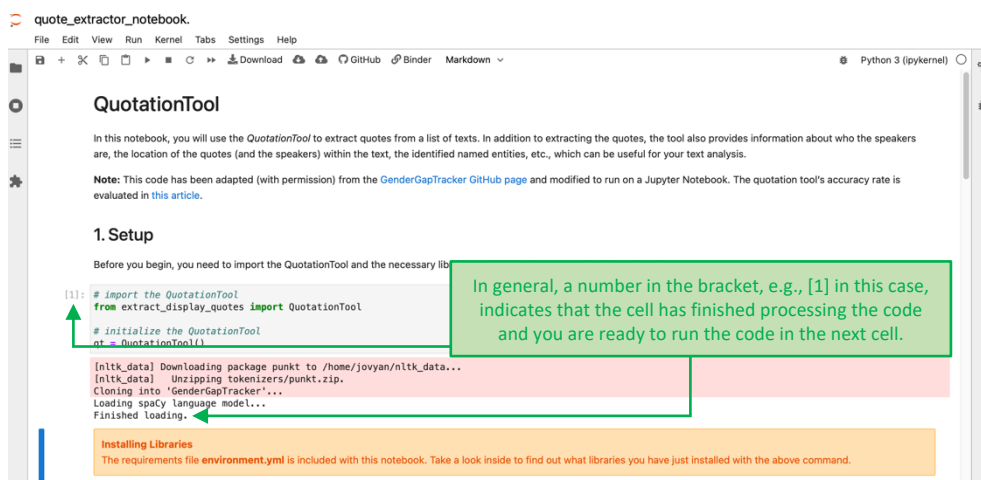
quote_extractor_notebook.

File Edit View Run Kernel Tabs Settings Help

Download GitHub Binder Markdown

Python 3 (ipykernel)

QuotationTool

In this notebook, you will use the QuotationTool to extract quotes from a list of texts. In addition to extracting the quotes, the tool also provides information about who the speakers are, the location of the quotes (and the speakers) within the text, the identified named entities, etc., which can be useful for your text analysis.

Note: This code has been adapted (with permission) from the GenderGapTracker GitHub page and modified to run on a Jupyter Notebook. The quotation tool's accuracy rate is evaluated in this article.

1. Setup

Before you begin, you need to import the QuotationTool and the necessary lib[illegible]

[1]: # import the QuotationTool
from extract_display_quotes import QuotationTool

# initialize the QuotationTool
qt = QuotationTool()

[nltk_data] Downloading package punkt to /home/jovyan/nltk_data...
[nltk_data]   Unzipping tokenizers/punkt.zip.
Cloning into 'GenderGapTracker'...
Loading spaCy language model...
Finished loading.

In general, a number in the bracket, e.g., [1] in this case, indicates that the cell has finished processing the code and you are ready to run the code in the next cell.

Installing Libraries
The requirements file environment.yml is included with this notebook. Take a look inside to find out what libraries you have just installed with the above command.